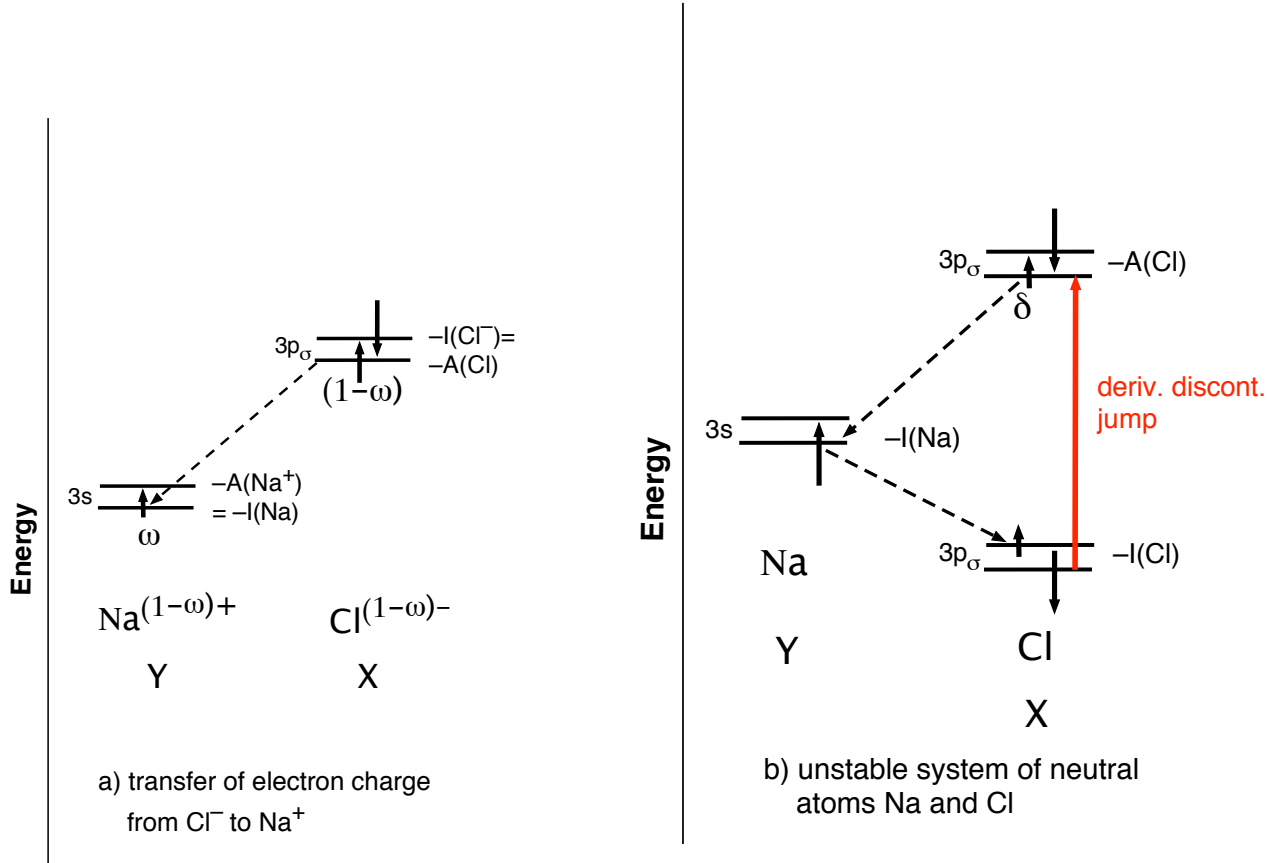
Energy

$3p_\sigma$ –I(Cl$^-$)= –A(Cl)

$(1-\omega)$

3s –A(Na$^+$) = –I(Na)

$\omega$

Na$^{(1-\omega)+}$ Cl$^{(1-\omega)-}$

Y X

a) transfer of electron charge from Cl$^-$ to Na$^+$

Energy

$3p_\sigma$ –A(Cl)

$\delta$

deriv. discont. jump

3s –I(Na)

$3p_\sigma$ –I(Cl)

Na

Y Cl

X

b) unstable system of neutral atoms Na and Cl